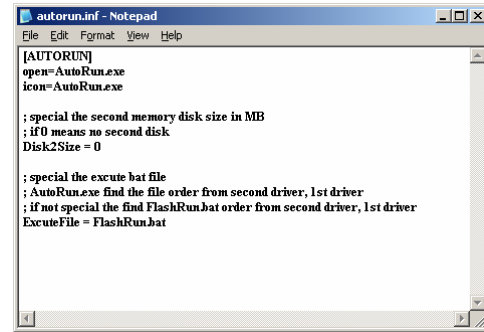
autorun.inf - Notepad

File Edit Format View Help

[AUTORUN]
open=AutoRun.exe
icon=AutoRun.exe

; special the second memory disk size in MB
; if 0 means no second disk
Disk2Size = 0

; special the excute bat file
; AutoRun.exe find the file order from second driver, 1st driver
; if not special the find FlashRun.bat order from second driver, 1st driver
ExcuteFile = FlashRun.bat